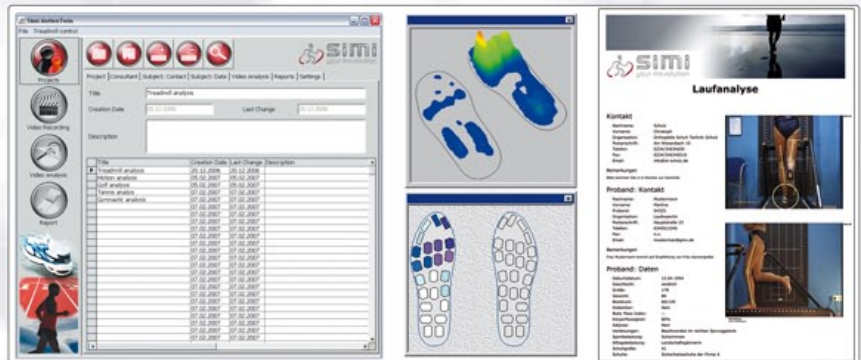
Simi MotionTwin

File Treadmill control

simi your revolution

Project | Consultant | Subject: Contact | Subject: Data | Video Analysis | Reports | Settings

Title Treadmill analysis

Creation Date 20.12.2006 Last Change 20.12.2006

Description

Projects

Video Recording

Video Analysis

Report

| Title | Creation Date | Last Change | Description |
|---|---|---|---|
| Treadmill analysis | 20.12.2006 | 20.12.2006 | |
| Motion analysis | 05.02.2007 | 05.02.2007 | |
| Golf analysis | 05.02.2007 | 05.02.2007 | |
| Tennis analysis | 07.02.2007 | 07.02.2007 | |
| Gymnastic analysis | 07.02.2007 | 07.02.2007 | |
| | 07.02.2007 | 07.02.2007 | |
| | 07.02.2007 | 07.02.2007 | |
| | 07.02.2007 | 07.02.2007 | |
| | 07.02.2007 | 07.02.2007 | |
| | 07.02.2007 | 07.02.2007 | |
| | 07.02.2007 | 07.02.2007 | |
| | 07.02.2007 | 07.02.2007 | |
| | 07.02.2007 | 07.02.2007 | |
| | 07.02.2007 | 07.02.2007 | |
| | 07.02.2007 | 07.02.2007 | |
| | 07.02.2007 | 07.02.2007 | |
| | 07.02.2007 | 07.02.2007 | |
| | 07.02.2007 | 07.02.2007 | |
| | 07.02.2007 | 07.02.2007 | |
| | 07.02.2007 | 07.02.2007 | |

simi your revolution

Laufanalyse

Kontakt

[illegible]

Bemerkungen

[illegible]

Proband: Kontakt

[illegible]

Bemerkungen

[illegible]

Proband: Daten

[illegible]